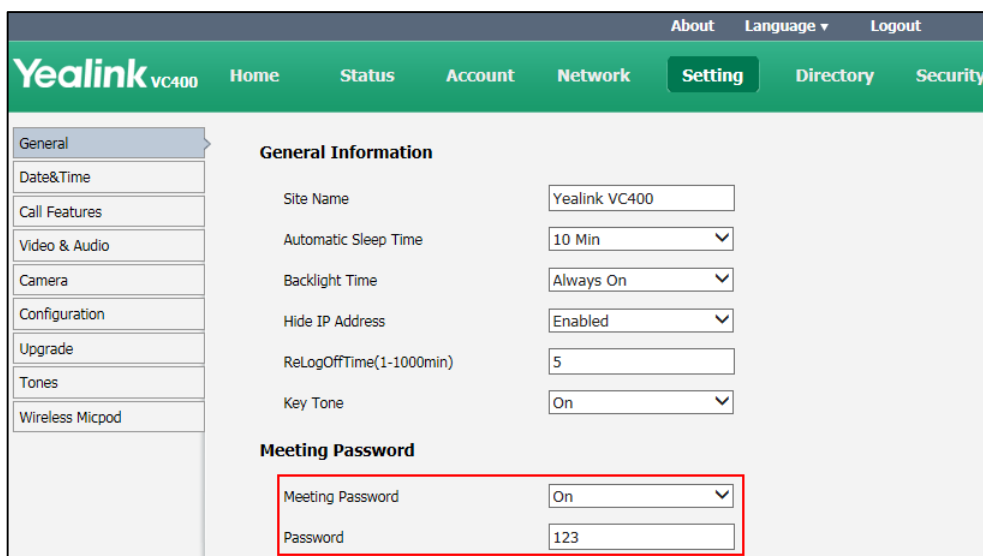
About Language ▾ Logout

Yealink VC400 Home Status Account Network Setting Directory Security

General
Date&Time
Call Features
Video & Audio
Camera
Configuration
Upgrade
Tones
Wireless Micpod

General Information

Site Name Yealink VC400
Automatic Sleep Time 10 Min
Backlight Time Always On
Hide IP Address Enabled
ReLogOffTime(1-1000min) 5
Key Tone On

Meeting Password

Meeting Password On
Password 123